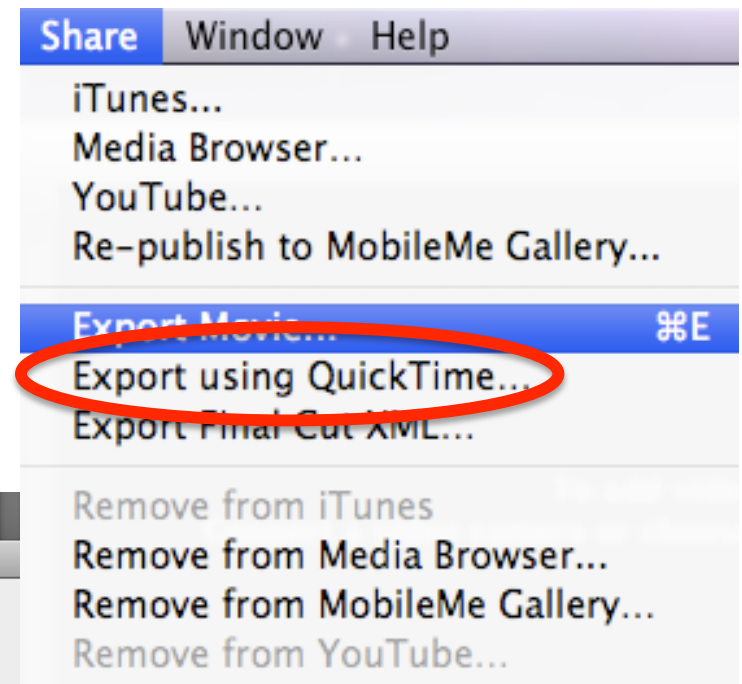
Share Window Help

iTunes...
Media Browser...
YouTube...
Re-publish to MobileMe Gallery...

Export Movie... ⌘E
Export using QuickTime...
Export Final Cut XML...

Remove from iTunes
Remove from Media Browser...
Remove from MobileMe Gallery...
Remove from YouTube...